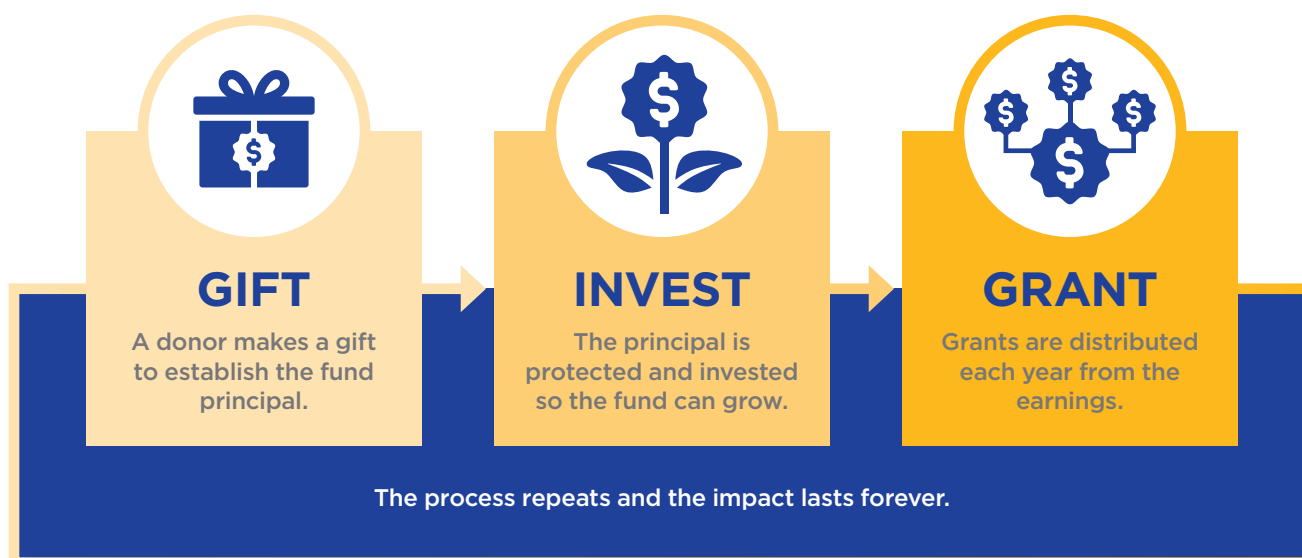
$

GIFT

A donor makes a gift to establish the fund principal.

$

INVEST

The principal is protected and invested so the fund can grow.

$ $ $ $

GRANT

Grants are distributed each year from the earnings.

The process repeats and the impact lasts forever.